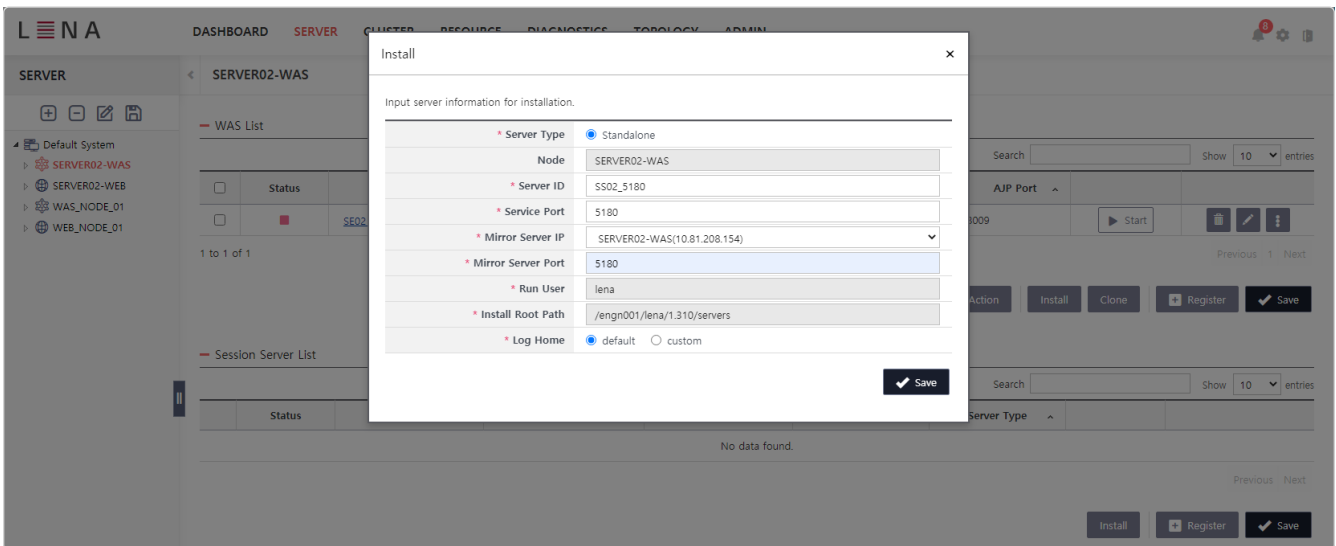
L≡NA

DASHBOARD SERVER CLUSTER RESOURCE DIAGNOSTICS TOPOLOGY ADMIN

8

SERVER

SERVER02-WAS

Default System
SERVER02-WAS
SERVER02-WEB
WAS_NODE_01
WEB_NODE_01

— WAS List

Search

Show 10 entries

| | Status | | AJP Port | | |
|---|---|---|---|---|---|
| | | SE02 | 8009 | Start | |

1 to 1 of 1

Previous 1 Next

Action Install Clone Register Save

— Session Server List

Search

Show 10 entries

| | Status | | Server Type | |
|---|---|---|---|---|
| No data found. | | | | |

Previous Next

Install Register Save

Install ×

Input server information for installation.

| | |
|---|---|
| * Server Type | Standalone |
| Node | SERVER02-WAS |
| * Server ID | SS02_5180 |
| * Service Port | 5180 |
| * Mirror Server IP | SERVER02-WAS(10.81.208.154) |
| * Mirror Server Port | 5180 |
| * Run User | lena |
| * Install Root Path | /engn001/lena/1.310/servers |
| * Log Home | default custom |

Save